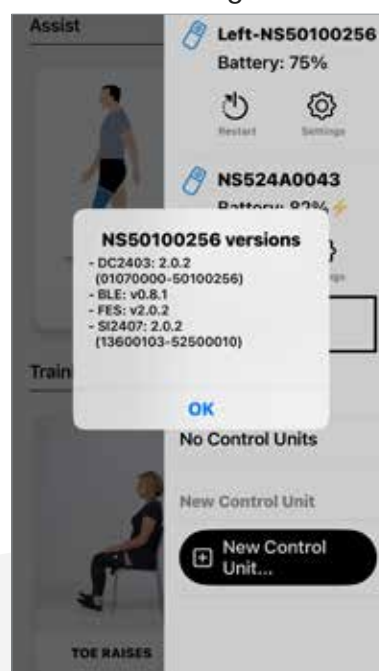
Assist

Left-NS50100256
Battery: 75%

Restart
Settings

NS524A0043
Battery: 92%

NS50100256 versions
- DC2403: 2.0.2 (01070000-50100256)
- BLE: v0.8.1
- FES: v2.0.2
- SI2407: 2.0.2 (13600103-52500010)

OK

Train

No Control Units

New Control Unit

New Control Unit...

TOE RAISES